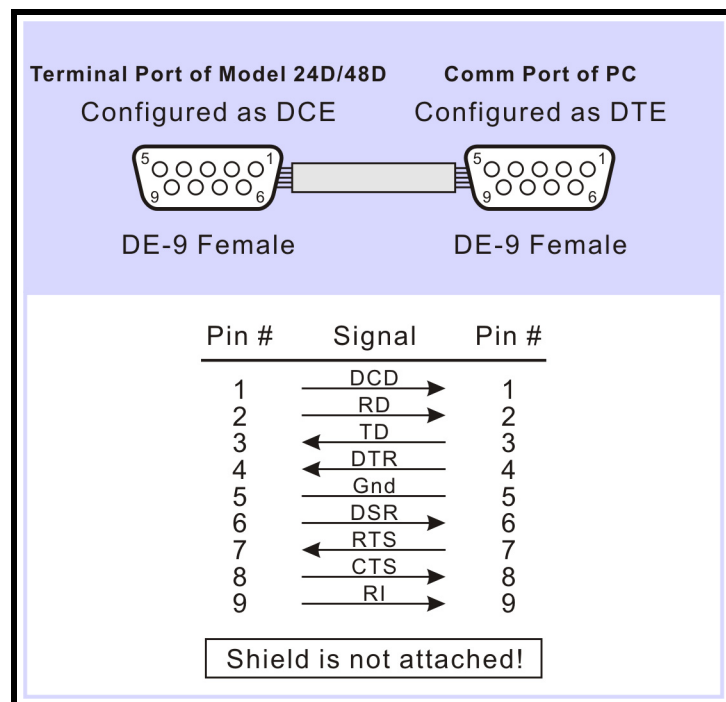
Terminal Port of Model 24D/48D
Configured as DCE

Comm Port of PC
Configured as DTE

5 1
9 6

5 1
9 6

DE-9 Female

DE-9 Female

| Pin # | Signal | Pin # |
|---|---|---|
| 1 | DCD | 1 |
| 2 | RD | 2 |
| 3 | TD | 3 |
| 4 | DTR | 4 |
| 5 | Gnd | 5 |
| 6 | DSR | 6 |
| 7 | RTS | 7 |
| 8 | CTS | 8 |
| 9 | RI | 9 |

Shield is not attached!